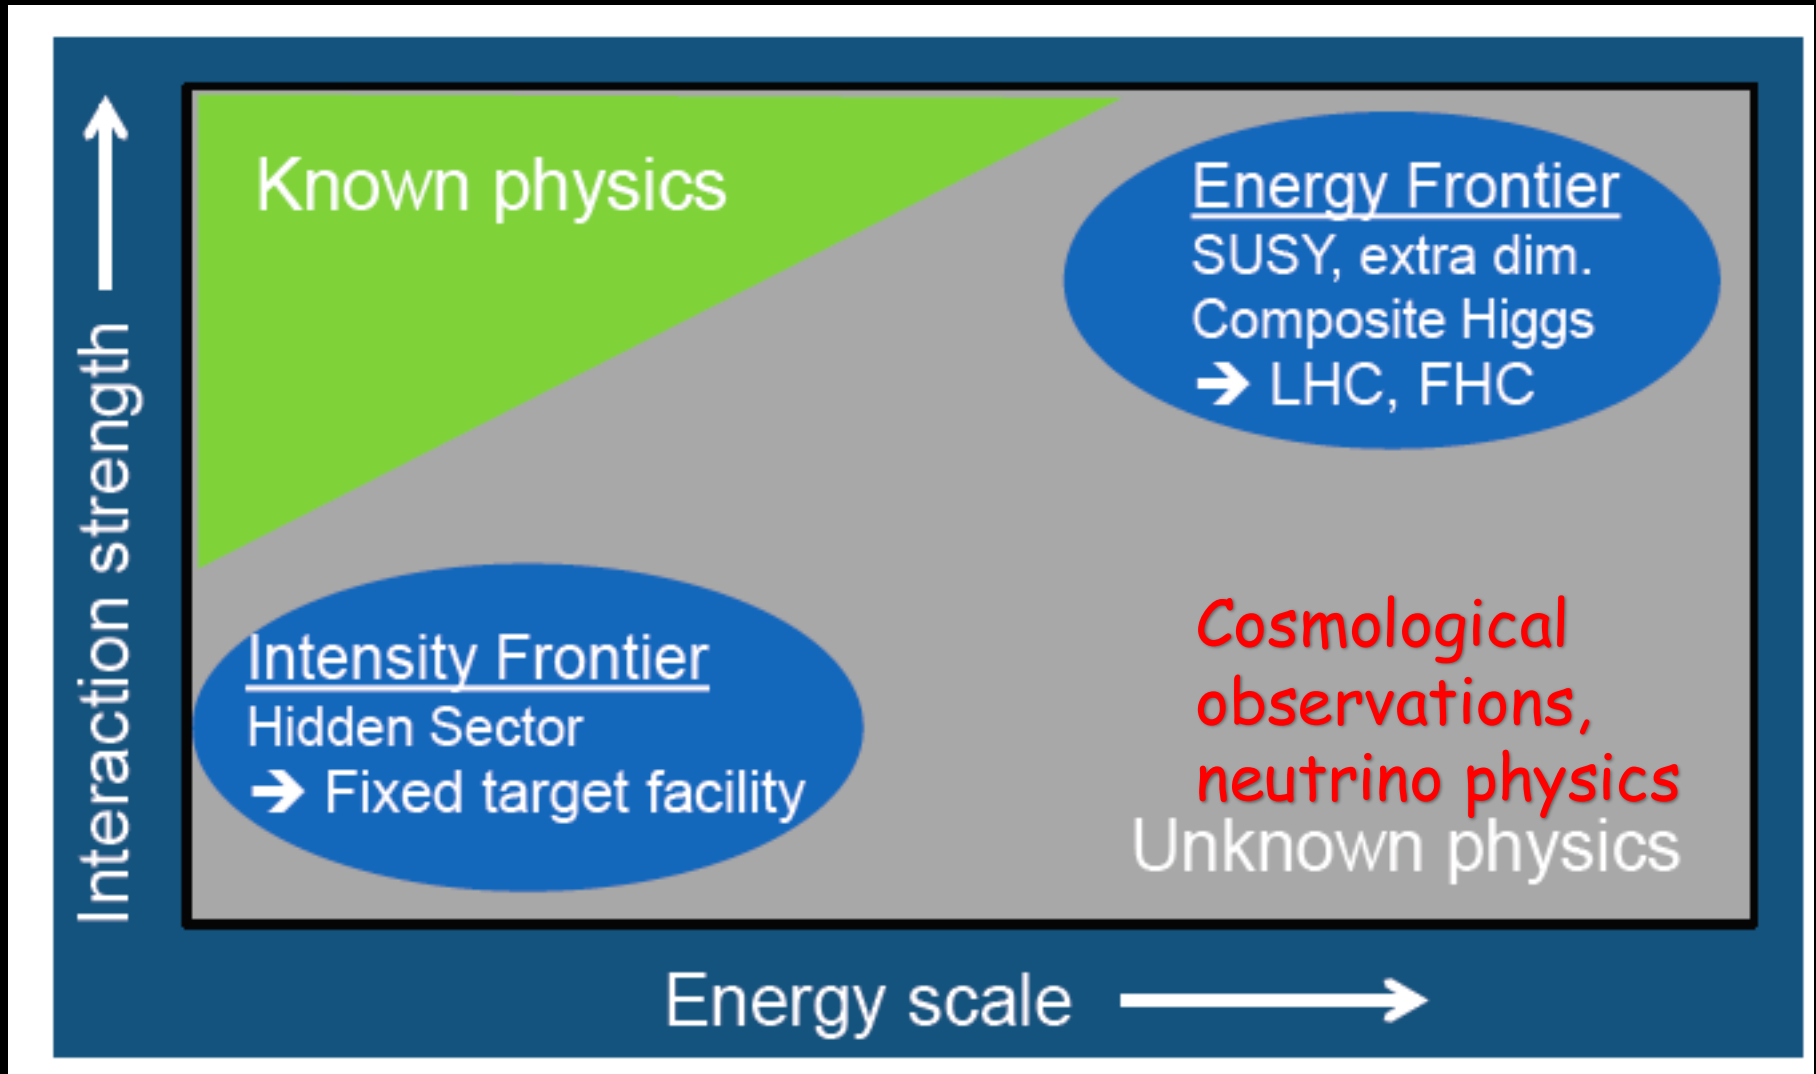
Interaction strength

Known physics

Energy Frontier
SUSY, extra dim.
Composite Higgs
➔ LHC, FHC

Intensity Frontier
Hidden Sector
➔ Fixed target facility

Cosmological observations, neutrino physics
Unknown physics

Energy scale